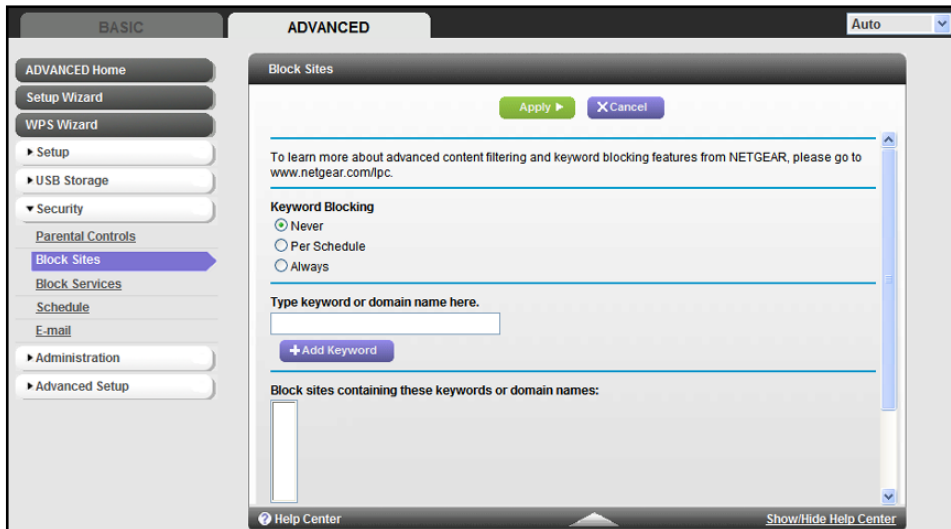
BASIC

ADVANCED

Auto

ADVANCED Home

Setup Wizard

WPS Wizard

▸ Setup

▸ USB Storage

▾ Security

Parental Controls

Block Sites

Block Services

Schedule

E-mail

▸ Administration

▸ Advanced Setup

Block Sites

Apply ▸

✕ Cancel

To learn more about advanced content filtering and keyword blocking features from NETGEAR, please go to www.netgear.com/lpc.

Keyword Blocking

Never

Per Schedule

Always

Type keyword or domain name here.

+ Add Keyword

Block sites containing these keywords or domain names:

Help Center

Show/Hide Help Center